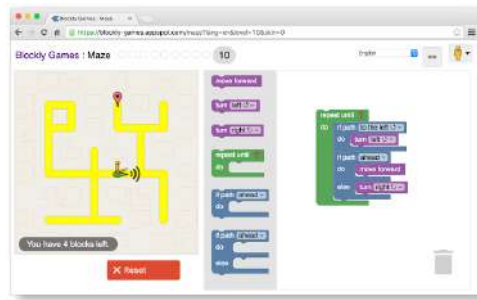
Blockly Games : Maze

https://blockly-games.appspot.com/maze?lang=en&level=10&skin=0

Blockly Games : Maze 10

English

move forward
turn left ↺
turn right ↻
repeat until
do
if path ahead
do
if path ahead
do
else

repeat until
do
if path to the left
do turn left ↺
if path ahead
do move forward
else turn right ↻

You have 4 blocks left.

✕ Reset